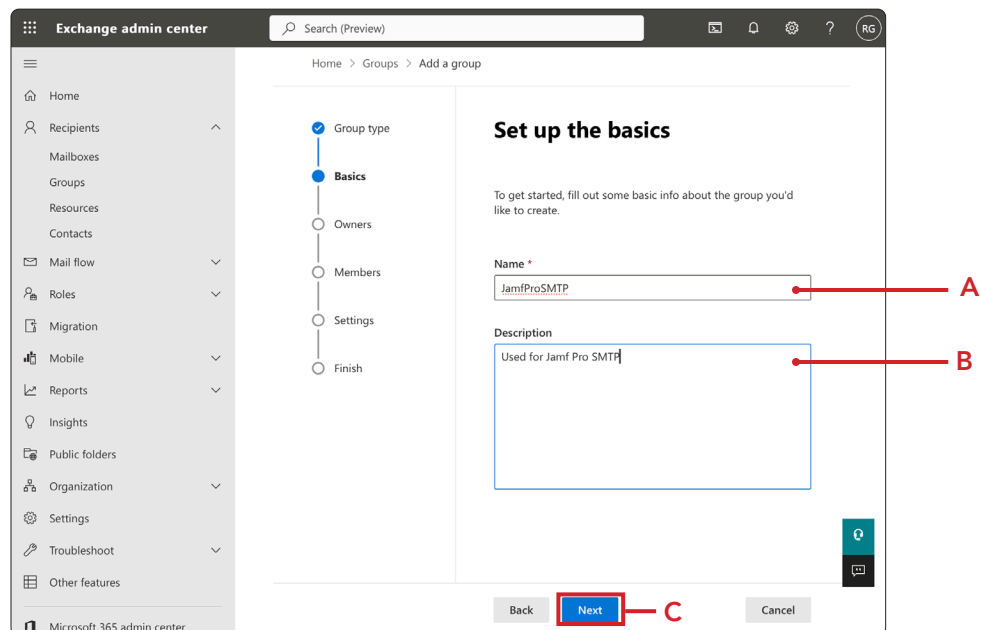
Exchange admin center

Search (Preview)

RG

Home

Recipients

Mailboxes

Groups

Resources

Contacts

Mail flow

Roles

Migration

Mobile

Reports

Insights

Public folders

Organization

Settings

Troubleshoot

Other features

Microsoft 365 admin center

Home > Groups > Add a group

Group type

Basics

Owners

Members

Settings

Finish

Set up the basics

To get started, fill out some basic info about the group you'd like to create.

Name *

JamfProSMTP

Description

Used for Jamf Pro SMTP

A

B

Back

Next

C

Cancel